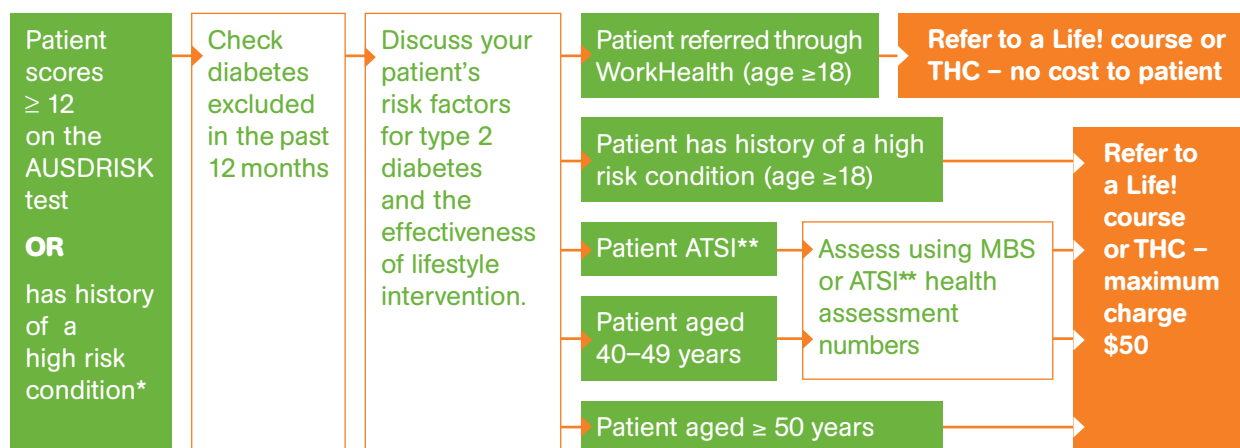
Patient scores $\geq 12$ on the AUSDRISK test

OR

has history of a high risk condition*

Check diabetes excluded in the past 12 months

Discuss your patient's risk factors for type 2 diabetes and the effectiveness of lifestyle intervention.

Patient referred through WorkHealth (age ≥18)

Refer to a Life! course or THC – no cost to patient

Patient has history of a high risk condition (age ≥18)

Patient ATSI**

Assess using MBS or ATSI** health assessment numbers

Patient aged 40–49 years

Patient aged ≥ 50 years

Refer to a Life! course or THC – maximum charge $50